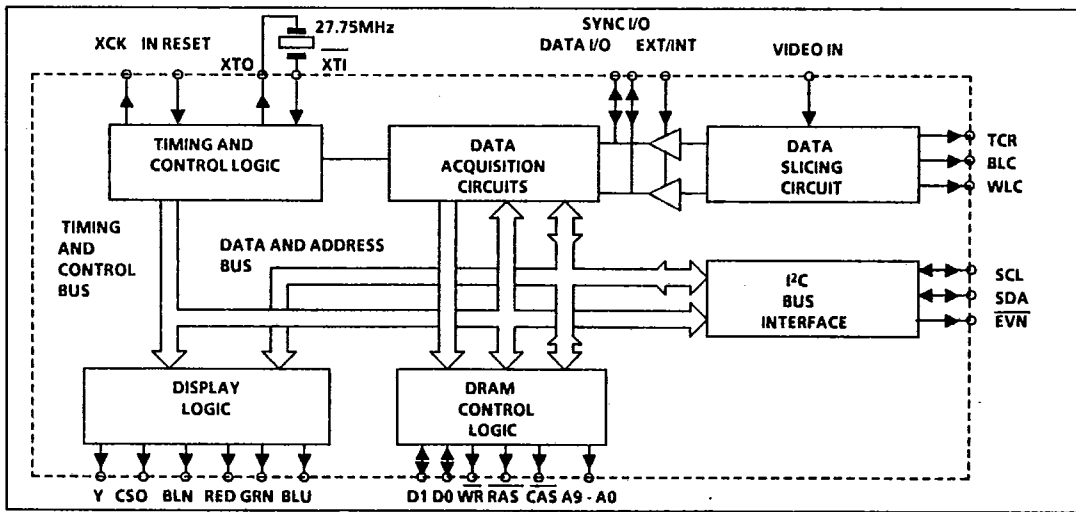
XCK IN RESET
XTO
27.75MHz
$\overline{XTI}$
SYNC I/O
DATA I/O
EXT/INT
VIDEO IN

TIMING AND CONTROL LOGIC

DATA ACQUISITION CIRCUITS

DATA SLICING CIRCUIT

TCR
BLC
WLC

TIMING AND CONTROL BUS

DATA AND ADDRESS BUS

I²C BUS INTERFACE

SCL
SDA
$\overline{EVN}$

DISPLAY LOGIC

DRAM CONTROL LOGIC

Y CSO BLN RED GRN BLU

D1 D0 $\overline{WR}$ $\overline{RAS}$ $\overline{CAS}$ A9 - A0